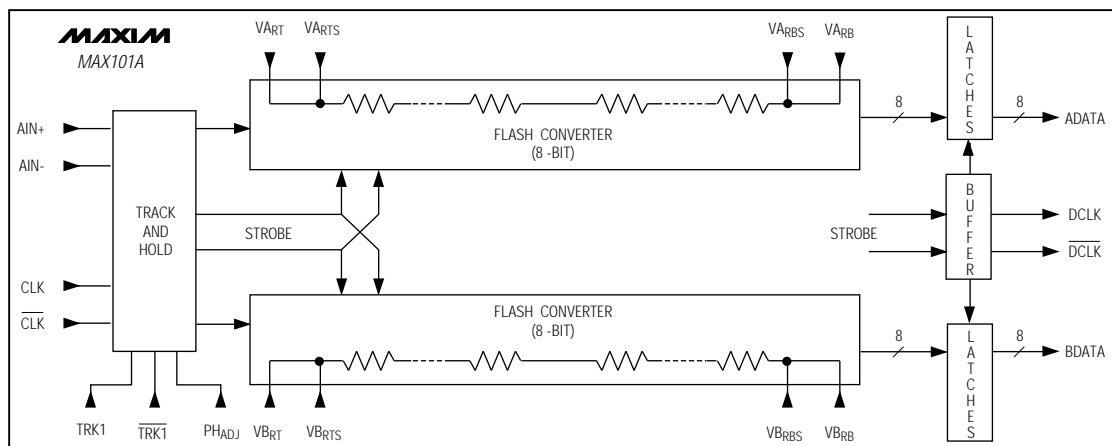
MAXIM
MAX101A

$VA_{RT}$ $VA_{RTS}$ $VA_{RBS}$ $VA_{RB}$

AIN+
AIN-

TRACK AND HOLD

FLASH CONVERTER (8 -BIT)

8
L A T C H E S
8
ADATA

STROBE

B U F F E R

STROBE

DCLK
$\overline{DCLK}$

CLK
$\overline{CLK}$

FLASH CONVERTER (8 -BIT)

8
L A T C H E S
8
BDATA

TRK1 $\overline{TRK1}$ $PH_{ADJ}$ $VB_{RT}$ $VB_{RTS}$ $VB_{RBS}$ $VB_{RB}$